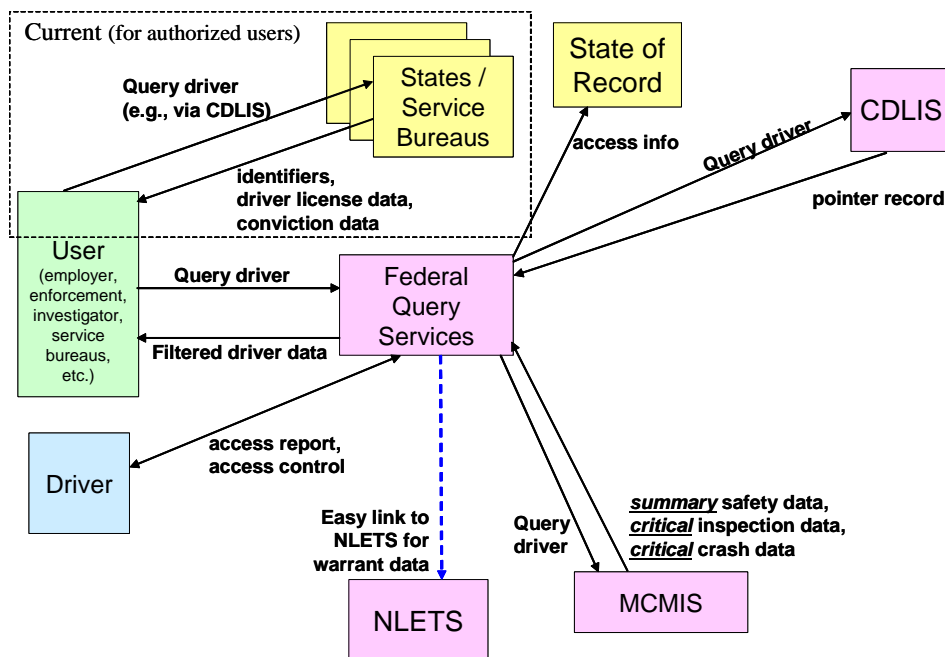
Current (for authorized users)

Query driver (e.g., via CDLIS)

States / Service Bureaus

identifiers, driver license data, conviction data

State of Record

access info

CDLIS

Query driver

pointer record

User (employer, enforcement, investigator, service bureaus, etc.)

Query driver

Filtered driver data

Federal Query Services

Driver

access report, access control

Easy link to NLETS for warrant data

NLETS

Query driver

*summary* safety data, *critical* inspection data, *critical* crash data

MCMIS